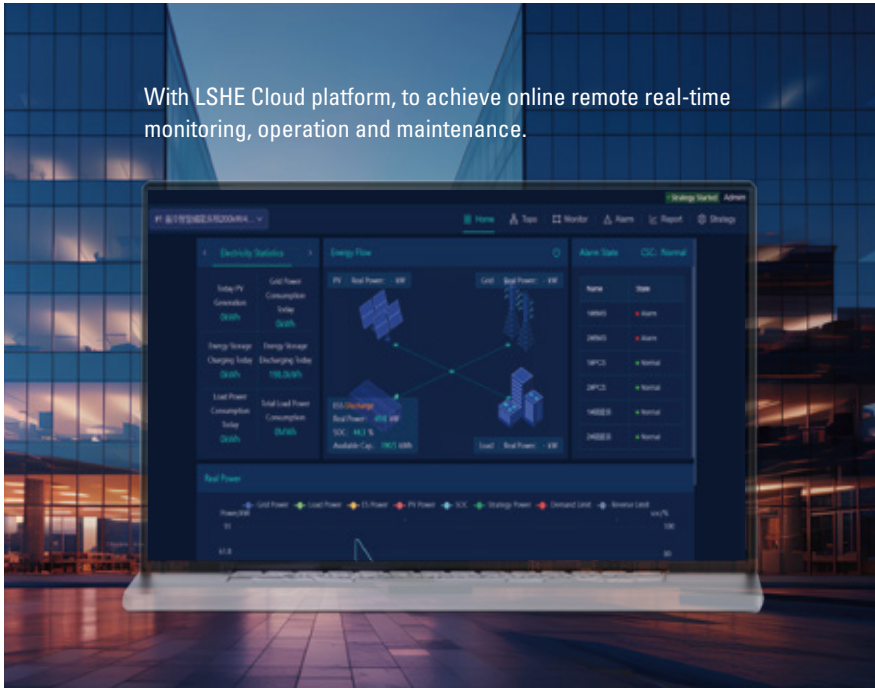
With LSHE Cloud platform, to achieve online remote real-time monitoring, operation and maintenance.

Strategy Started Admin

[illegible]

Home Topo Monitor Alarm Report Strategy

Electricity Statistics

Today PV Generation 0kWh

Grid Power Consumption Today 0kWh

Energy Storage Charging Today 0kWh

Energy Storage Discharging Today 199.0kWh

Load Power Consumption Today 0kWh

Total Load Power Consumption 0MWh

Energy Flow

PV Real Power: kW

Grid Real Power: kW

ESS Discharge
Real Power: 450 kW
SOC: 44.3 %
Available Cap.: 190.5 kWh

Load Real Power: kW

Alarm State CSC: Normal

| Name | State |
|---|---|
| 1#BMS | Alarm |
| 2#BMS | Alarm |
| 1#PCS | Normal |
| 2#PCS | Normal |
| 1#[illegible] | Normal |
| 2#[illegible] | Normal |

Real Power

Grid Power Load Power ES Power PV Power SOC Strategy Power Demand Limit Reverse Limit

Power/kW

SOC/%

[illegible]

100

80